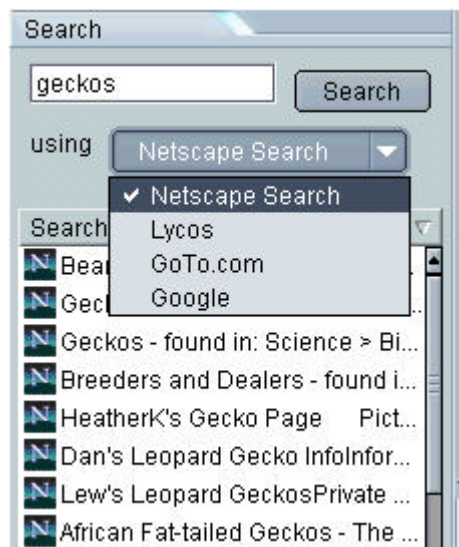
Search

geckos

Search

using

Netscape Search

✔ Netscape Search
Lycos
GoTo.com
Google

Search

Bea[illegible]
Gec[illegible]
Geckos - found in: Science > Bi...
Breeders and Dealers - found i...
HeatherK's Gecko Page Pict...
Dan's Leopard Gecko InfoInfor...
Lew's Leopard GeckosPrivate ...
African Fat-tailed Geckos - The ...